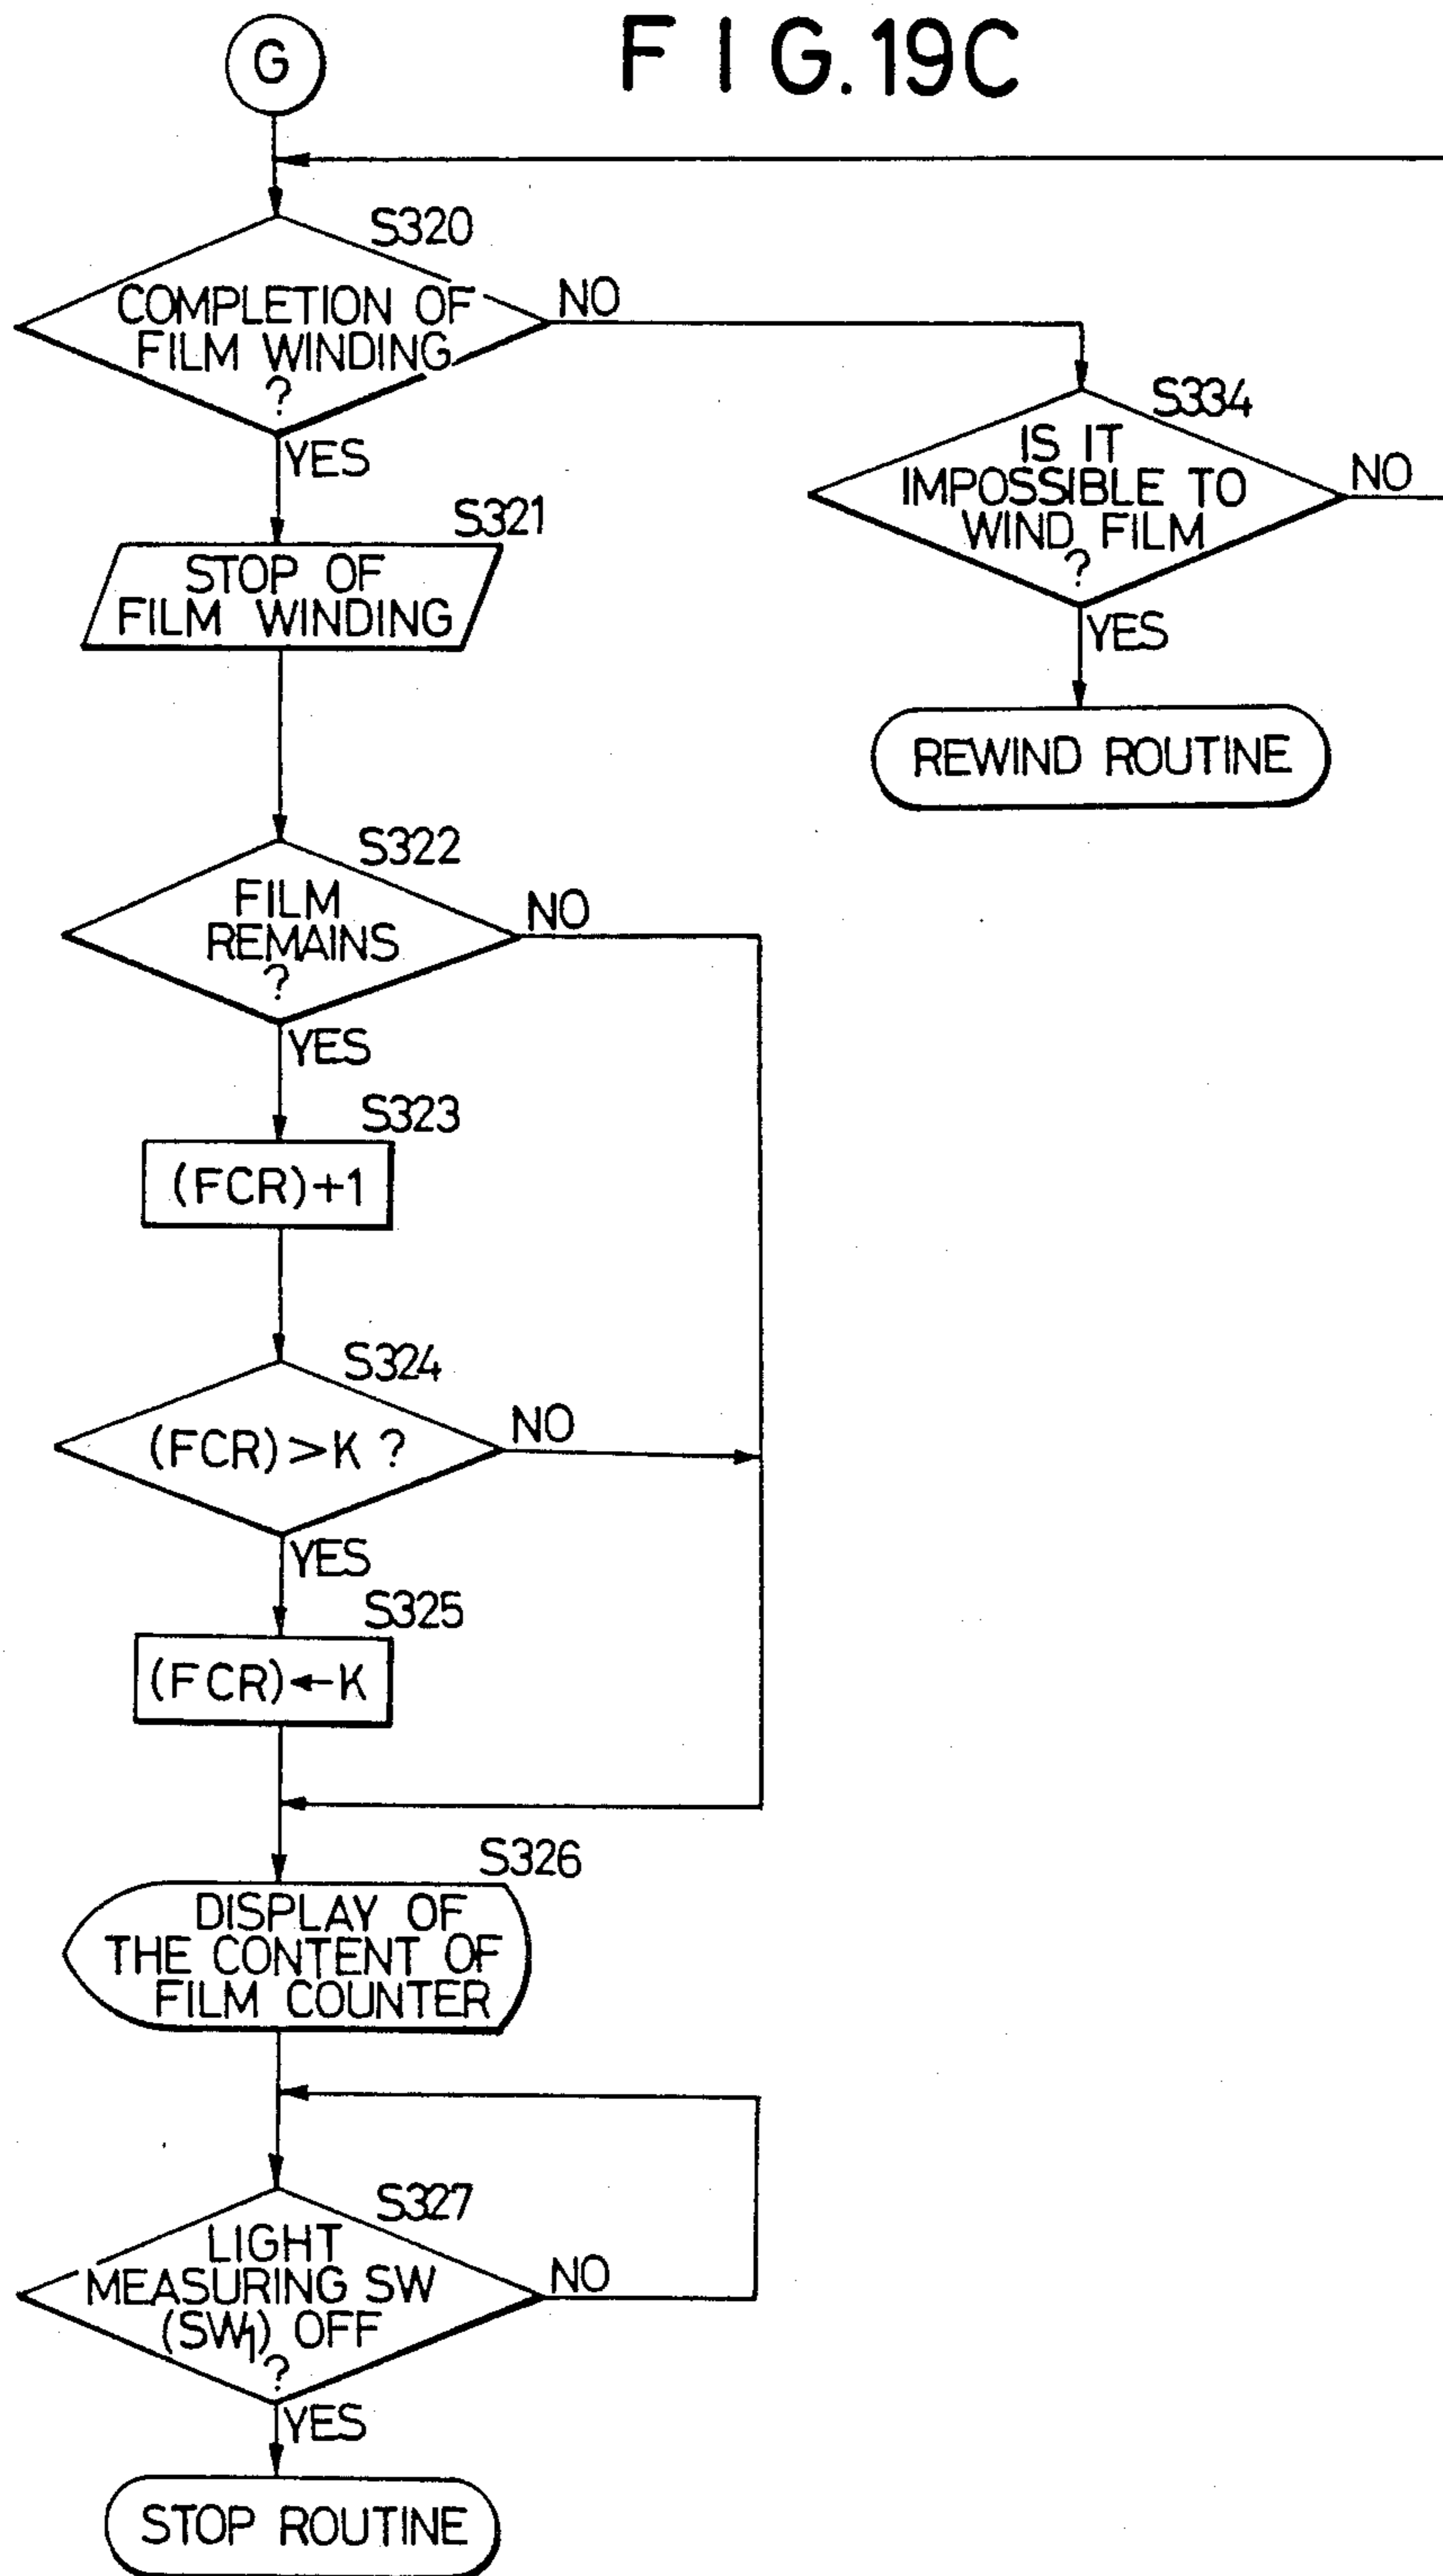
G

F I G.19C

S320
COMPLETION OF FILM WINDING ?
NO
YES

S334
IS IT IMPOSSIBLE TO WIND FILM ?
NO
YES

REWIND ROUTINE

S321
STOP OF FILM WINDING

S322
FILM REMAINS ?
NO
YES

S323
(FCR)+1

S324
(FCR)>K ?
NO
YES

S325
(FCR)←K

S326
DISPLAY OF THE CONTENT OF FILM COUNTER

S327
LIGHT MEASURING SW $(SW_1)$ OFF ?
NO
YES

STOP ROUTINE